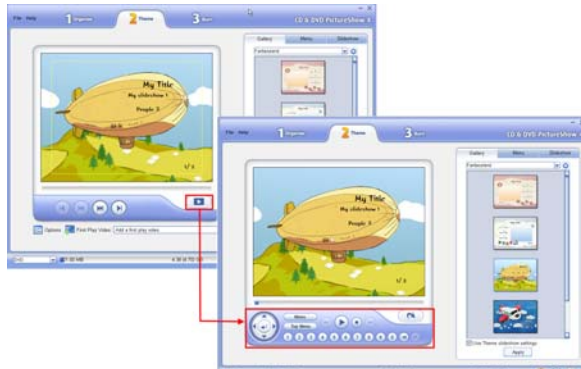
File Help 1 Organize 2 Theme 3 Burn CD & DVD PictureShow 4

Gallery Menu Slideshow

Fantasyland

My Title

My slideshow 1

People 2

1/4

Options First Play Video Add a first play video

File Help 1 Organize 2 Theme 3 Burn CD & DVD PictureShow 4

Gallery Menu Slideshow

Fantasyland

My Title

My slideshow 1

People 2

1/4

Menu

Top Menu

Use Theme slideshow settings

Apply